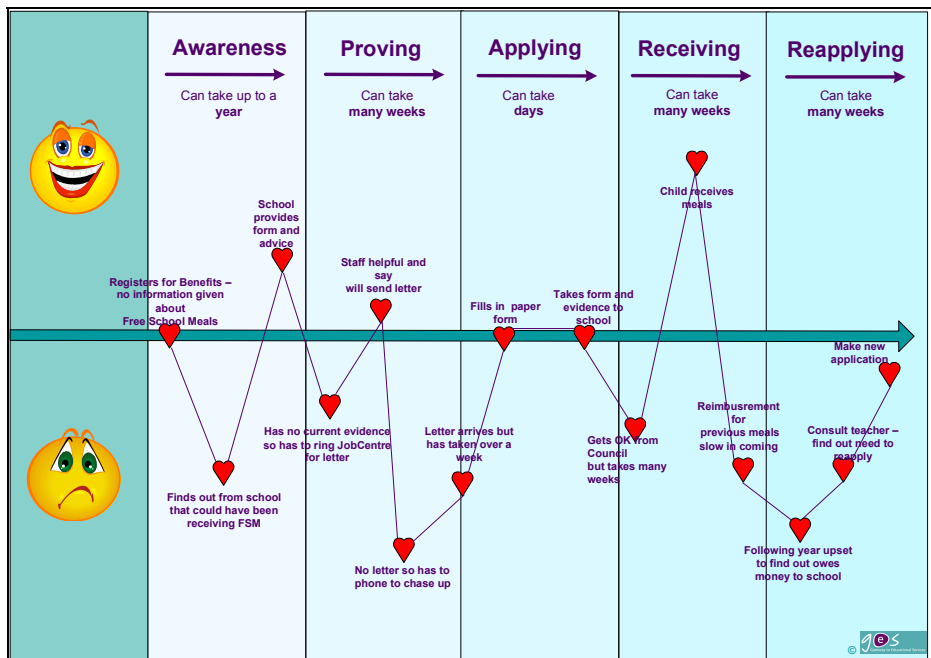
Awareness
Can take up to a year

Proving
Can take many weeks

Applying
Can take days

Receiving
Can take many weeks

Reapplying
Can take many weeks

Registers for Benefits – no information given about Free School Meals

Finds out from school that could have been receiving FSM

School provides form and advice

Has no current evidence so has to ring JobCentre for letter

Staff helpful and say will send letter

No letter so has to phone to chase up

Letter arrives but has taken over a week

Fills in paper form

Takes form and evidence to school

Gets OK from Council but takes many weeks

Child receives meals

Reimbusrement for previous meals slow in coming

Following year upset to find out owes money to school

Consult teacher – find out need to reapply

Make new application

© ges